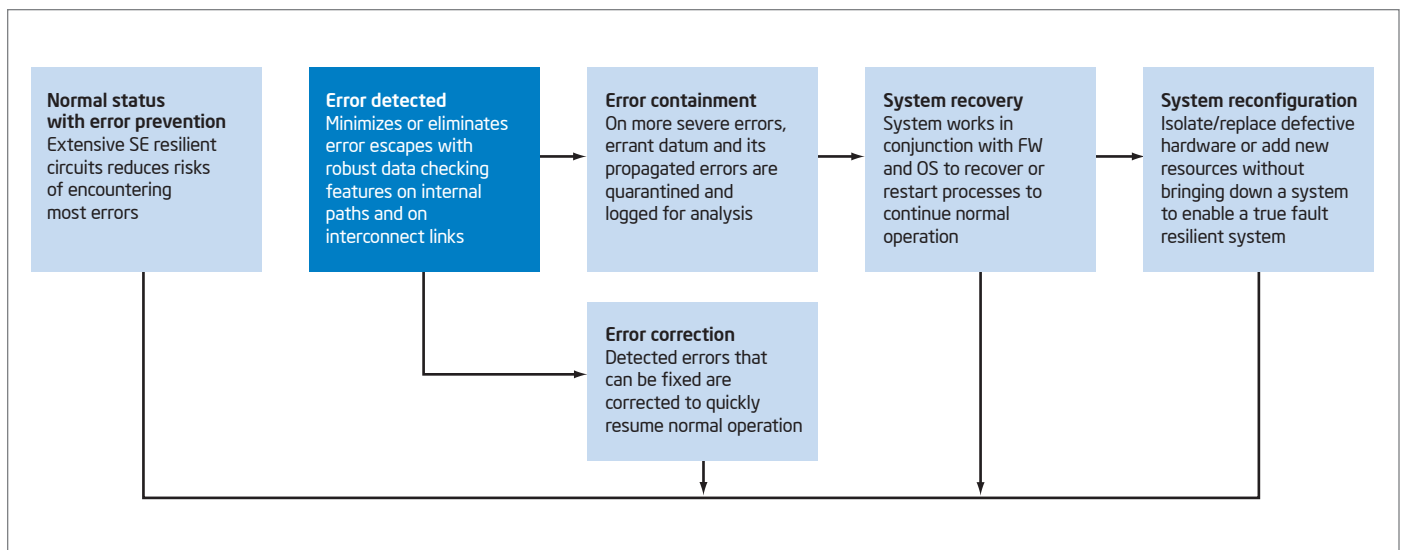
Normal status with error prevention
Extensive SE resilient circuits reduces risks of encountering most errors

Error detected
Minimizes or eliminates error escapes with robust data checking features on internal paths and on interconnect links

Error containment
On more severe errors, errant datum and its propagated errors are quarantined and logged for analysis

System recovery
System works in conjunction with FW and OS to recover or restart processes to continue normal operation

System reconfiguration
Isolate/replace defective hardware or add new resources without bringing down a system to enable a true fault resilient system

Error correction
Detected errors that can be fixed are corrected to quickly resume normal operation